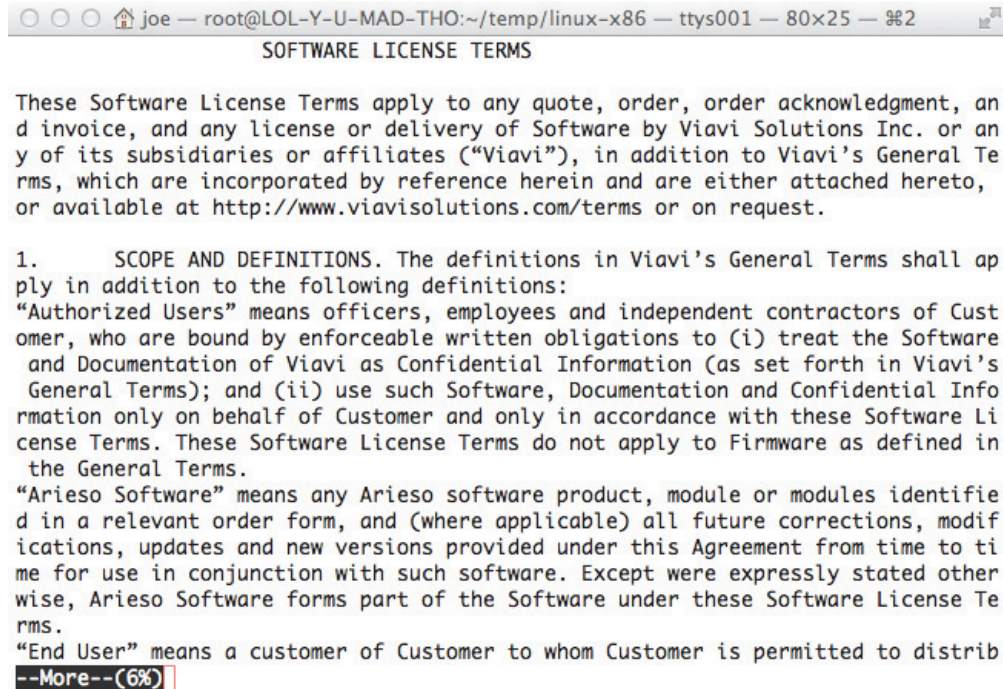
joe — root@LOL-Y-U-MAD-THO:~/temp/linux-x86 — ttys001 — 80×25 — ⌘2

SOFTWARE LICENSE TERMS

These Software License Terms apply to any quote, order, order acknowledgment, and invoice, and any license or delivery of Software by Viavi Solutions Inc. or any of its subsidiaries or affiliates (“Viavi”), in addition to Viavi’s General Terms, which are incorporated by reference herein and are either attached hereto, or available at http://www.viavisolutions.com/terms or on request.

1. SCOPE AND DEFINITIONS. The definitions in Viavi’s General Terms shall apply in addition to the following definitions:
“Authorized Users” means officers, employees and independent contractors of Customer, who are bound by enforceable written obligations to (i) treat the Software and Documentation of Viavi as Confidential Information (as set forth in Viavi’s General Terms); and (ii) use such Software, Documentation and Confidential Information only on behalf of Customer and only in accordance with these Software License Terms. These Software License Terms do not apply to Firmware as defined in the General Terms.
“Arieso Software” means any Arieso software product, module or modules identified in a relevant order form, and (where applicable) all future corrections, modifications, updates and new versions provided under this Agreement from time to time for use in conjunction with such software. Except were expressly stated otherwise, Arieso Software forms part of the Software under these Software License Terms.
“End User” means a customer of Customer to whom Customer is permitted to distrib
--More--(6%)